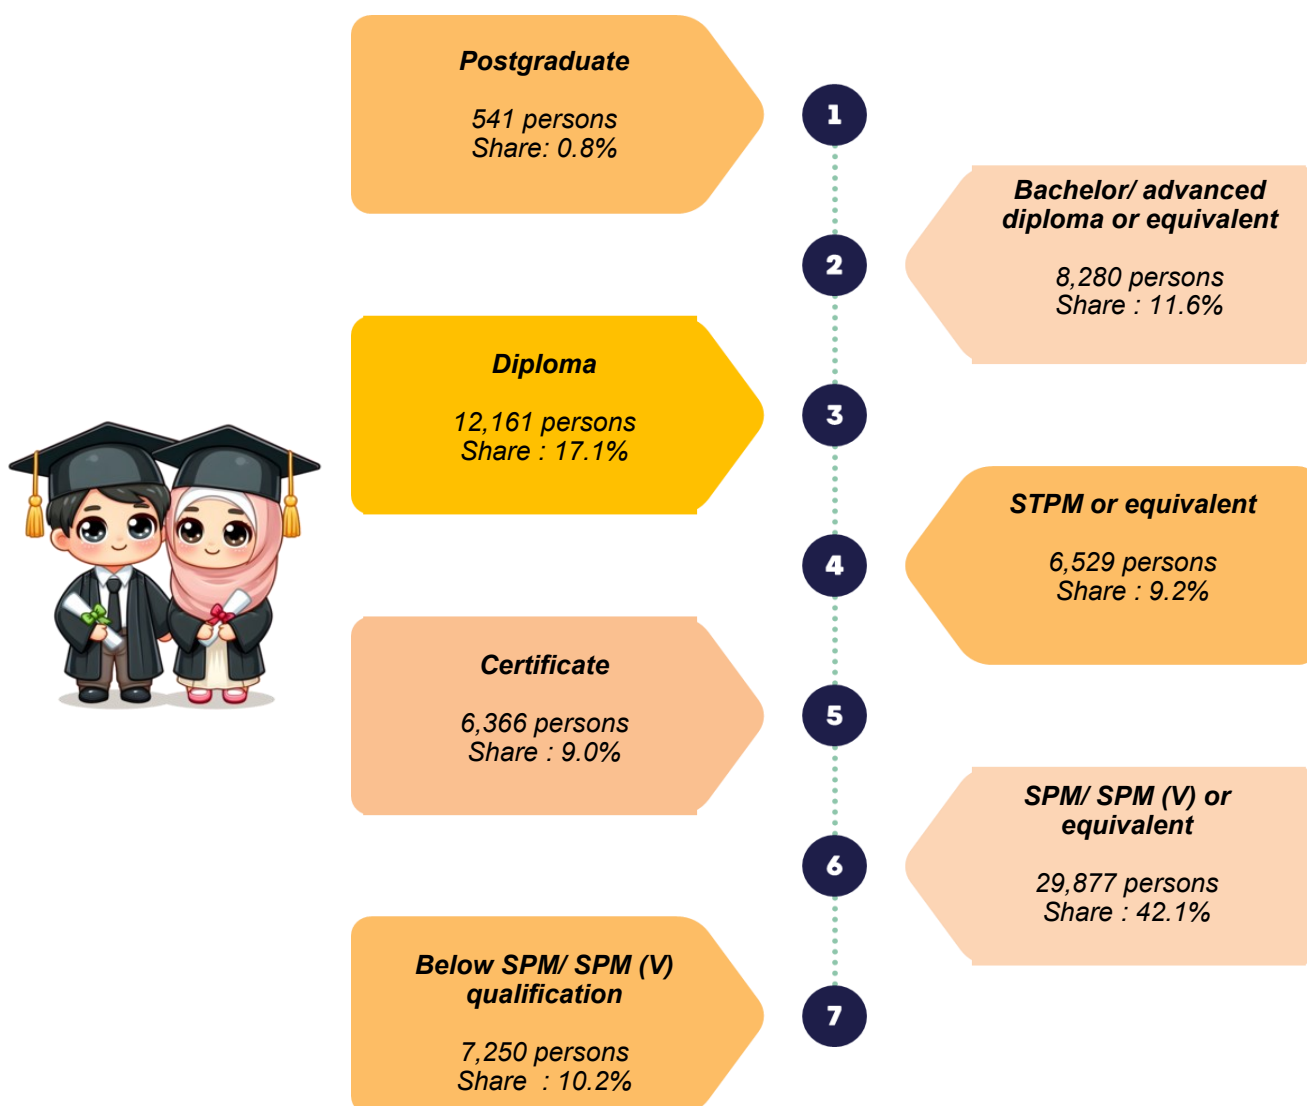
Postgraduate

541 persons
Share: 0.8%

1

Bachelor/ advanced diploma or equivalent

8,280 persons
Share : 11.6%

2

Diploma

12,161 persons
Share : 17.1%

3

STPM or equivalent

6,529 persons
Share : 9.2%

4

Certificate

6,366 persons
Share : 9.0%

5

SPM/ SPM (V) or equivalent

29,877 persons
Share : 42.1%

6

Below SPM/ SPM (V) qualification

7,250 persons
Share : 10.2%

7